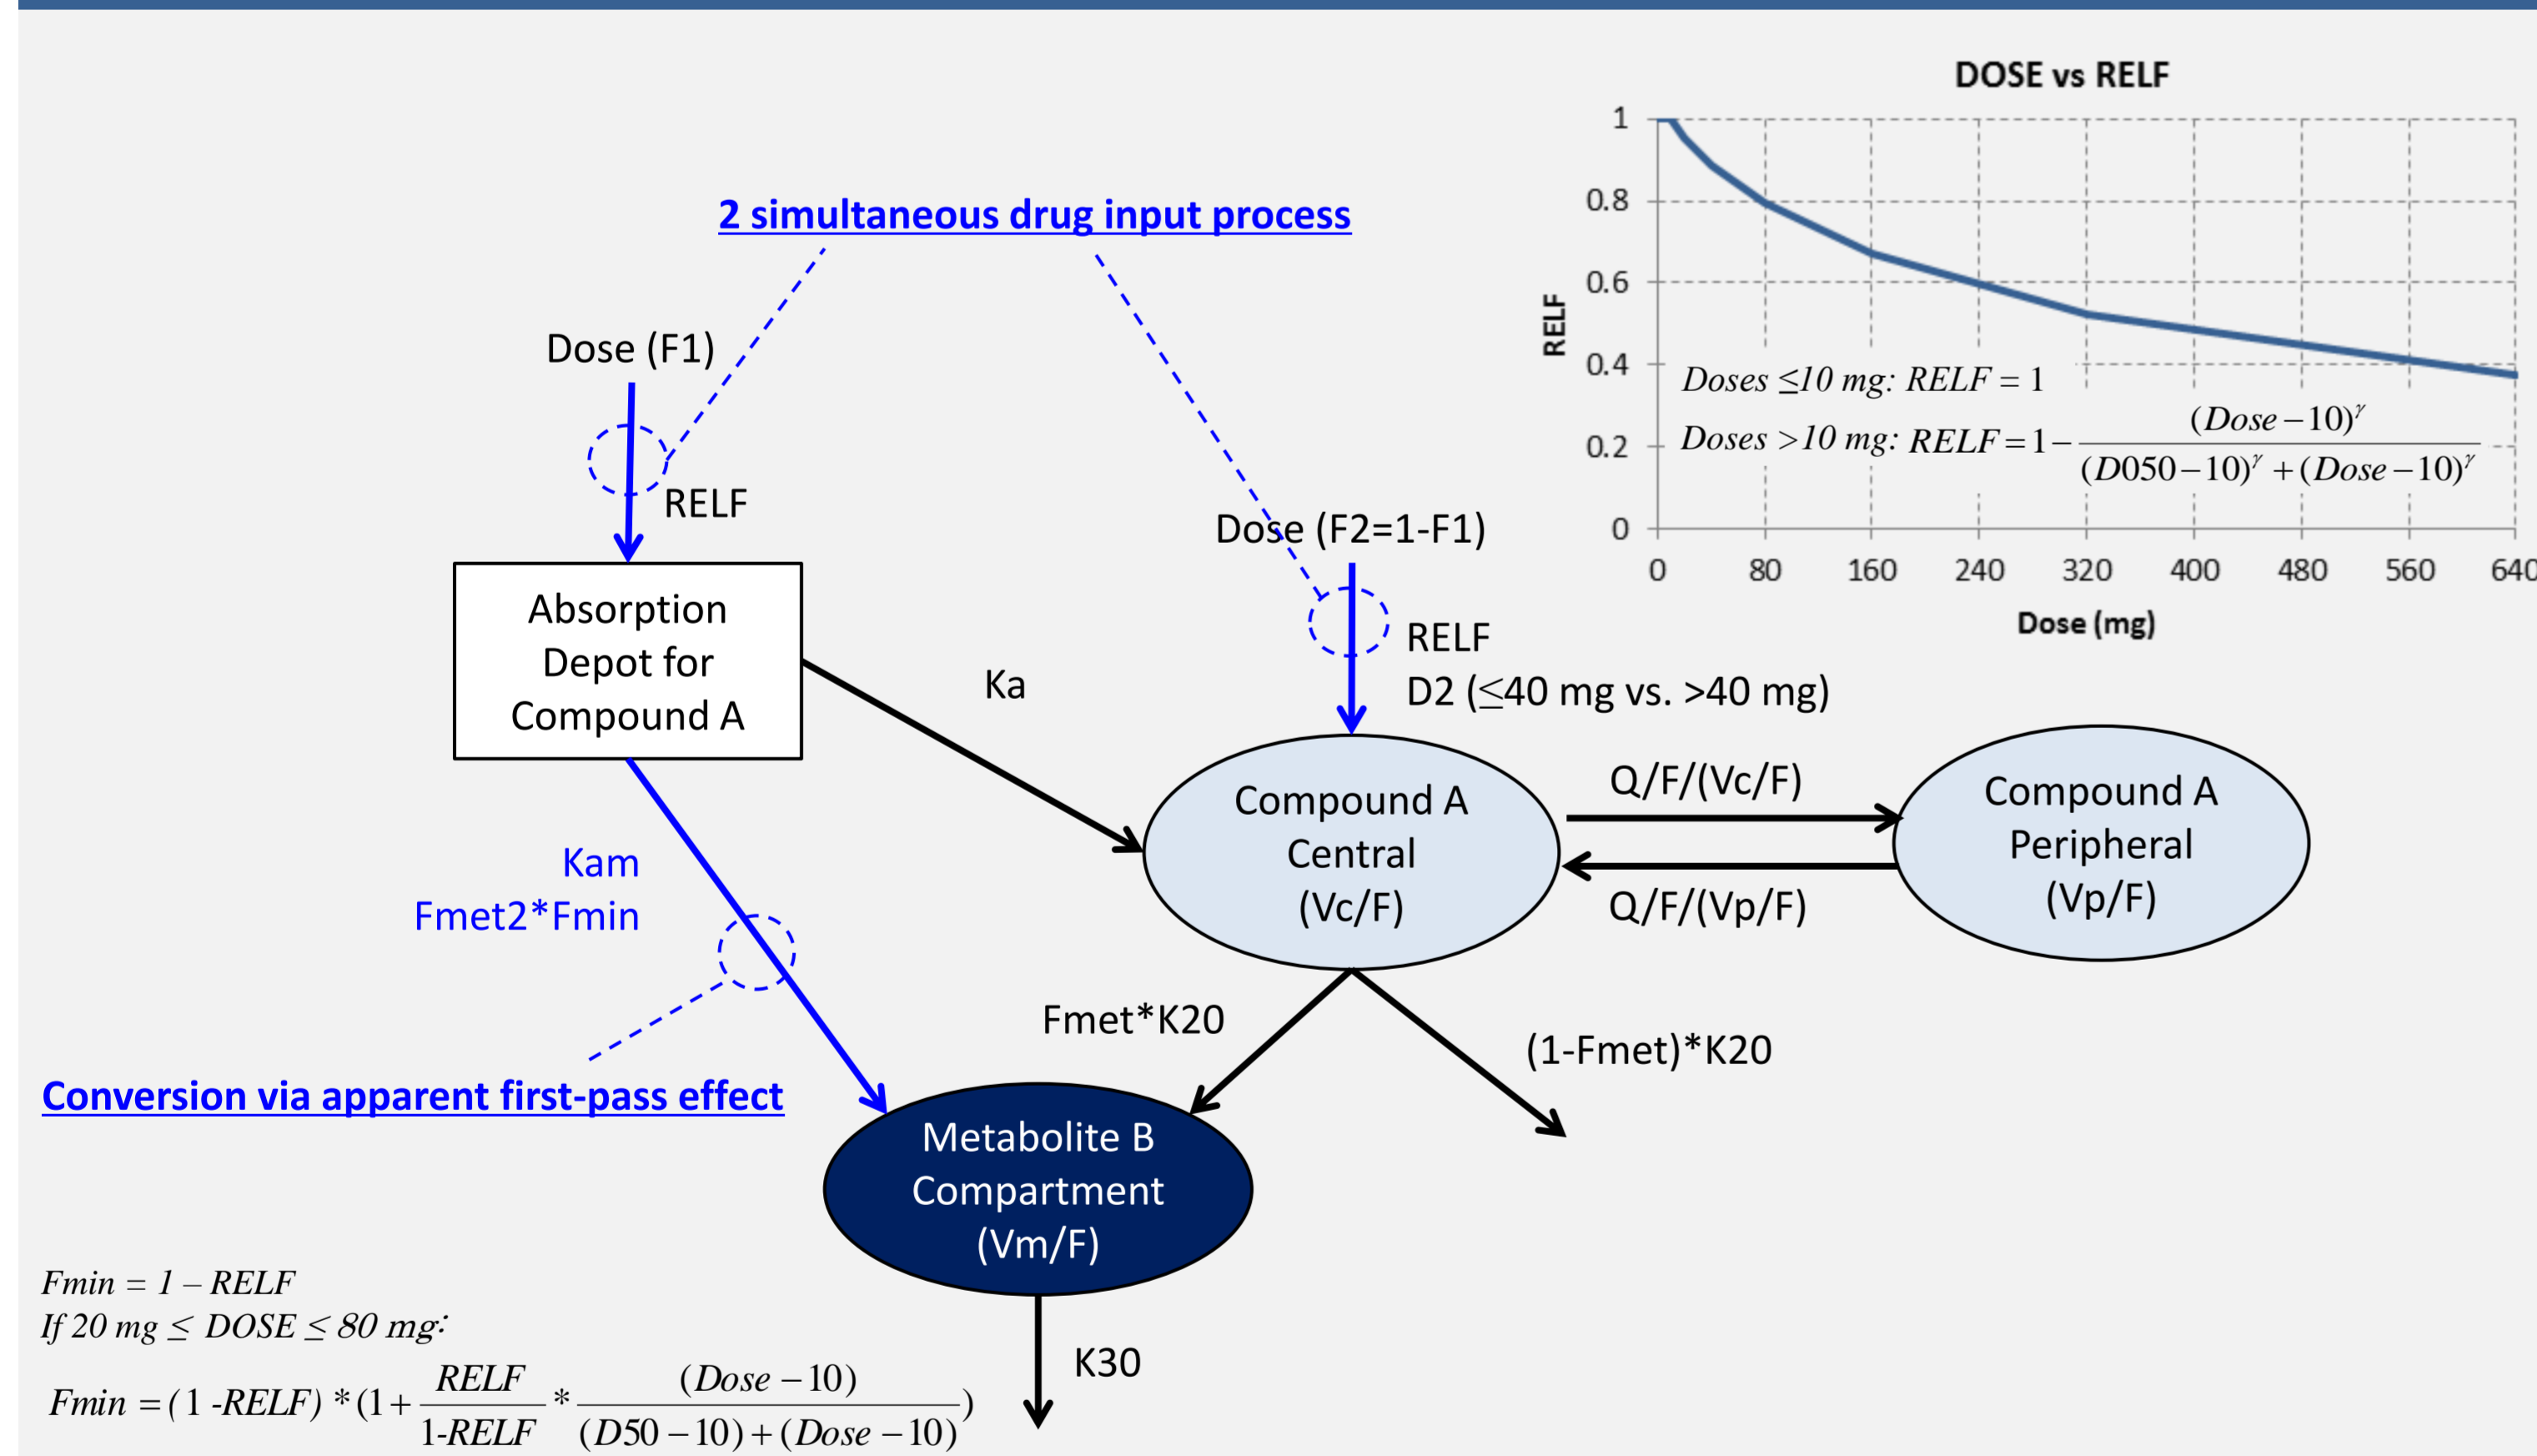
DOSE vs RELF

1
0.8
0.6
0.4
0.2
0

RELF

0 80 160 240 320 400 480 560 640

Dose (mg)

$Doses \leq 10\ mg{:}\ RELF = 1$

$Doses > 10\ mg{:}\ RELF = 1 - \frac{(Dose-10)^{\gamma}}{(D050-10)^{\gamma} + (Dose-10)^{\gamma}}$

2 simultaneous drug input process

Dose (F1)

RELF

Absorption Depot for Compound A

Ka

Dose (F2=1-F1)

RELF

D2 (≤40 mg vs. >40 mg)

Compound A Central (Vc/F)

Q/F/(Vc/F)

Q/F/(Vp/F)

Compound A Peripheral (Vp/F)

Kam

Fmet2*Fmin

Fmet*K20

(1-Fmet)*K20

Conversion via apparent first-pass effect

Metabolite B Compartment (Vm/F)

K30

$Fmin = 1 - RELF$

$If\ 20\ mg \leq DOSE \leq 80\ mg{:}$

$Fmin = (1 - RELF) * (1 + \frac{RELF}{1-RELF} * \frac{(Dose-10)}{(D50-10)+(Dose-10)})$